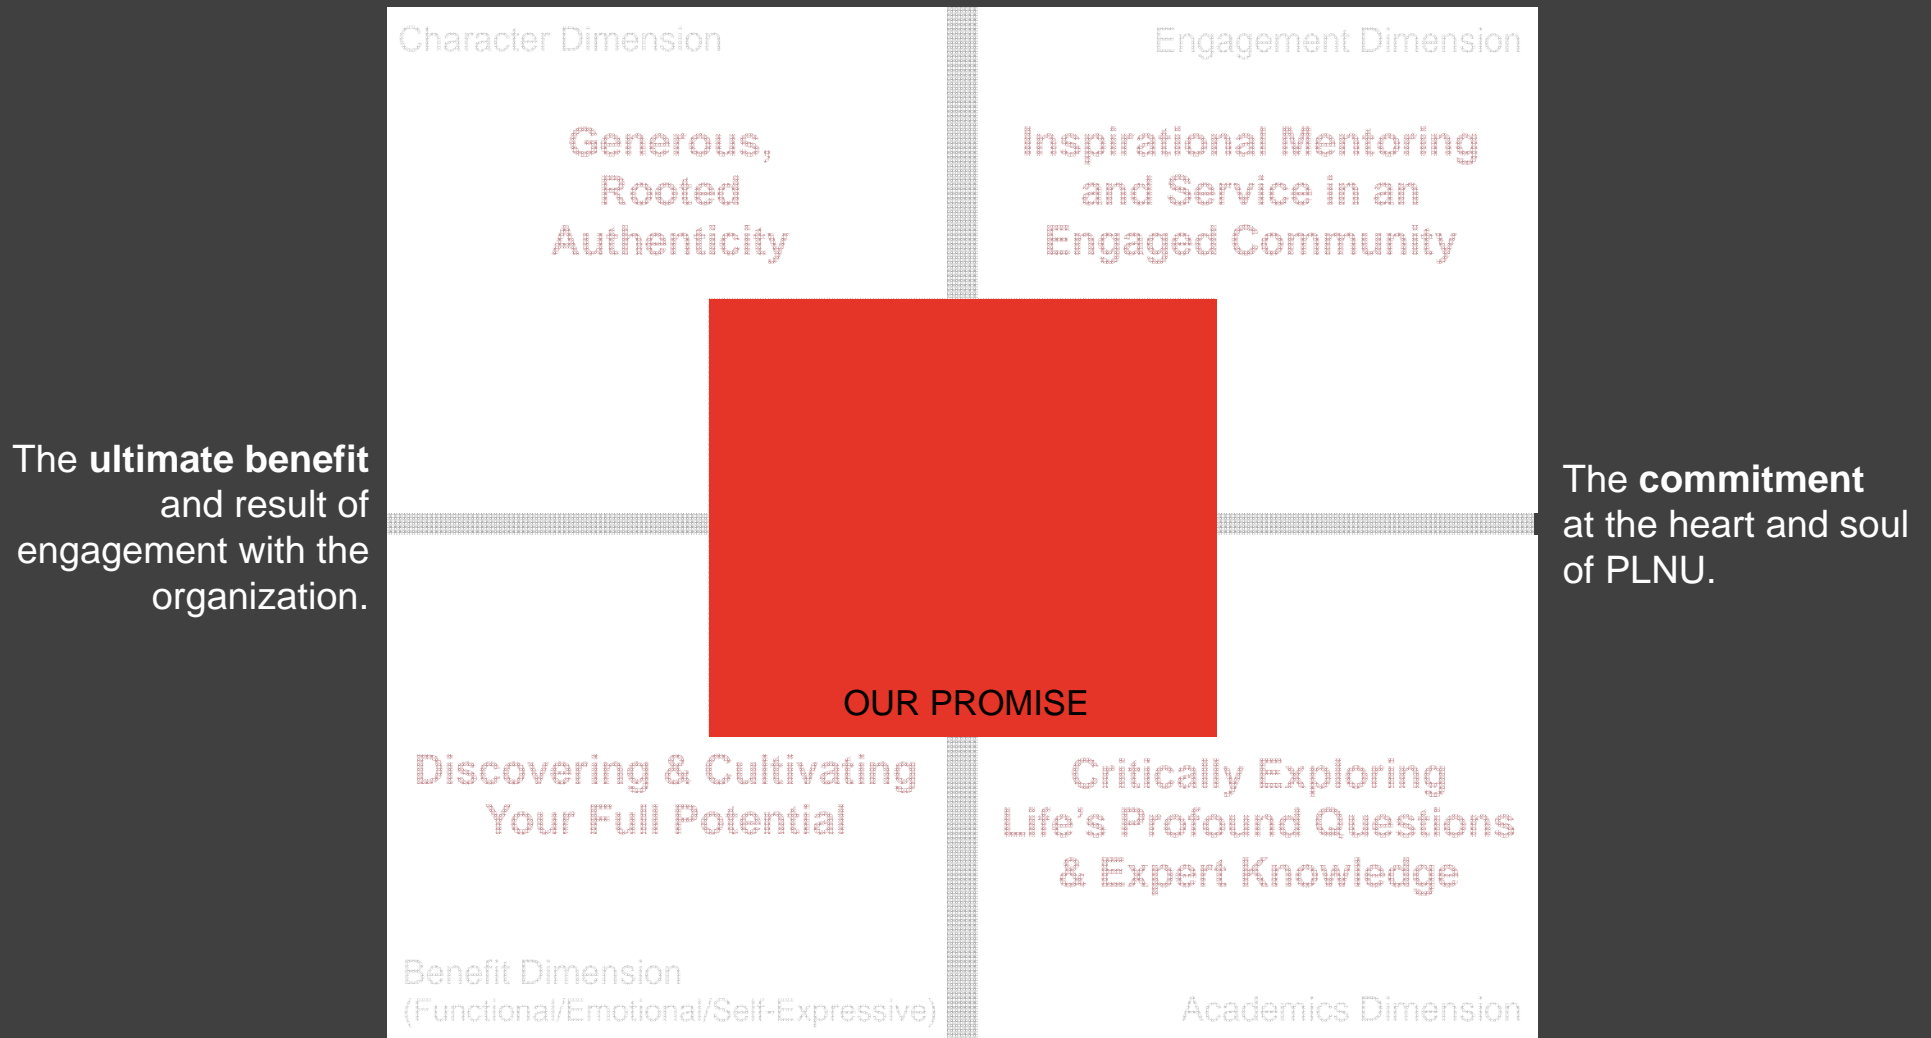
Character Dimension

Engagement Dimension

Generous, Rooted Authenticity

Inspirational Mentoring and Service in an Engaged Community

The **ultimate benefit** and result of engagement with the organization.

OUR PROMISE

The **commitment** at the heart and soul of PLNU.

Discovering & Cultivating Your Full Potential

Critically Exploring Life's Profound Questions & Expert Knowledge

Benefit Dimension (Functional/Emotional/Self-Expressive)

Academics Dimension